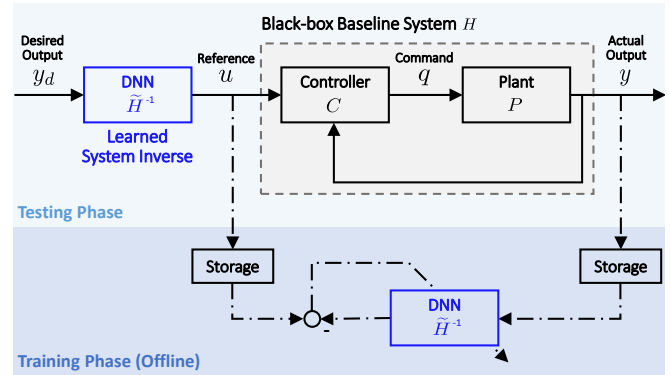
Black-box Baseline System $H$

Desired Output
$y_d$

DNN
$\widetilde{H}^{-1}$

Learned System Inverse

Reference
$u$

Controller
$C$

Command
$q$

Plant
$P$

Actual Output
$y$

Testing Phase

Storage

Storage

-

DNN
$\widetilde{H}^{-1}$

Training Phase (Offline)